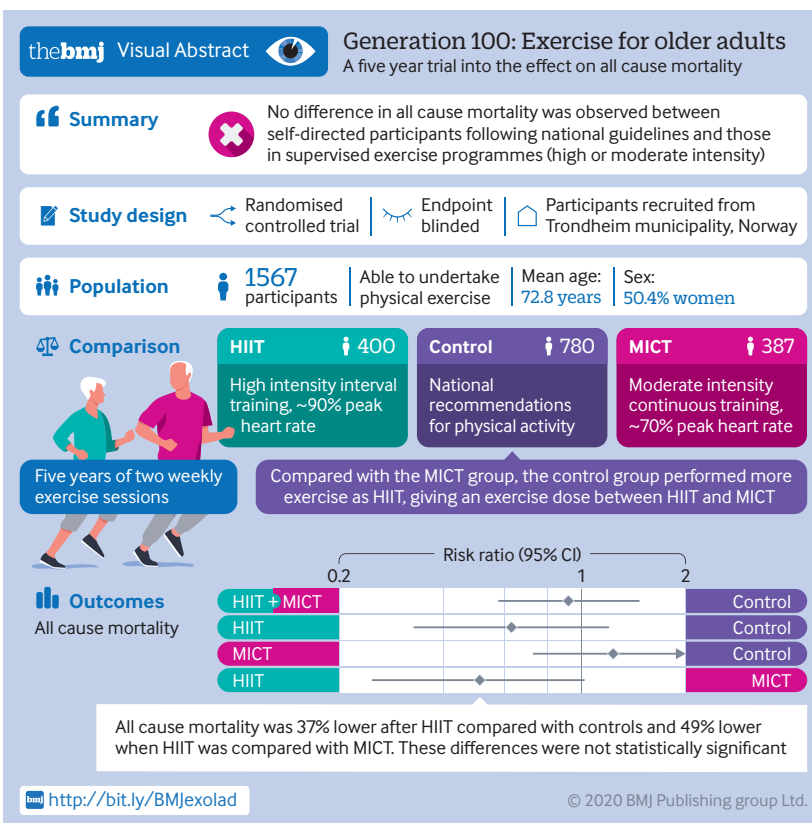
thebmj Visual Abstract

Generation 100: Exercise for older adults
A five year trial into the effect on all cause mortality

Summary

No difference in all cause mortality was observed between self-directed participants following national guidelines and those in supervised exercise programmes (high or moderate intensity)

Study design

Randomised controlled trial

Endpoint blinded

Participants recruited from Trondheim municipality, Norway

Population

1567 participants

Able to undertake physical exercise

Mean age: 72.8 years

Sex: 50.4% women

Comparison

HIIT 400
High intensity interval training, ~90% peak heart rate

Control 780
National recommendations for physical activity

MICT 387
Moderate intensity continuous training, ~70% peak heart rate

Five years of two weekly exercise sessions

Compared with the MICT group, the control group performed more exercise as HIIT, giving an exercise dose between HIIT and MICT

Outcomes
All cause mortality

Risk ratio (95% CI)
0.2 1 2

| | |
|---|---|
| HIIT + MICT | Control |
| HIIT | Control |
| MICT | Control |
| HIIT | MICT |

All cause mortality was 37% lower after HIIT compared with controls and 49% lower when HIIT was compared with MICT. These differences were not statistically significant

http://bit.ly/BMJexolad

© 2020 BMJ Publishing group Ltd.